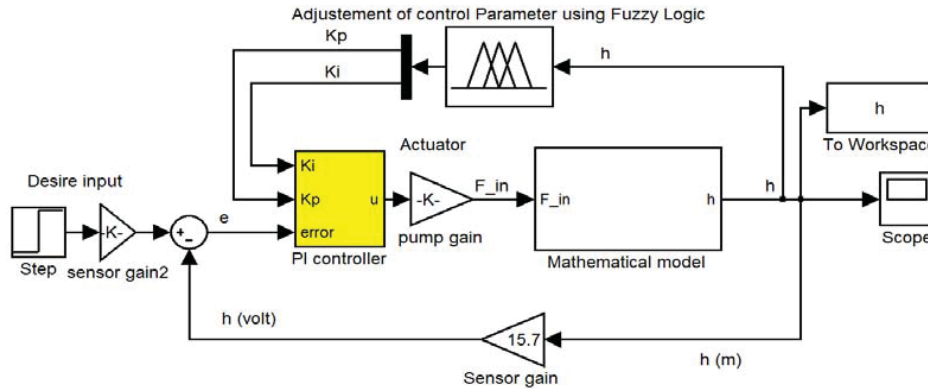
Adjustement of control Parameter using Fuzzy Logic

Kp

Ki

h

h

To Workspac

Actuator

Desire input

Ki

Kp

u

-K-

F_in

F_in

h

h

-K-

+
-

e

error

Step

sensor gain2

PI controller

pump gain

Mathematical model

Scope

h (volt)

15.7

h (m)

Sensor gain